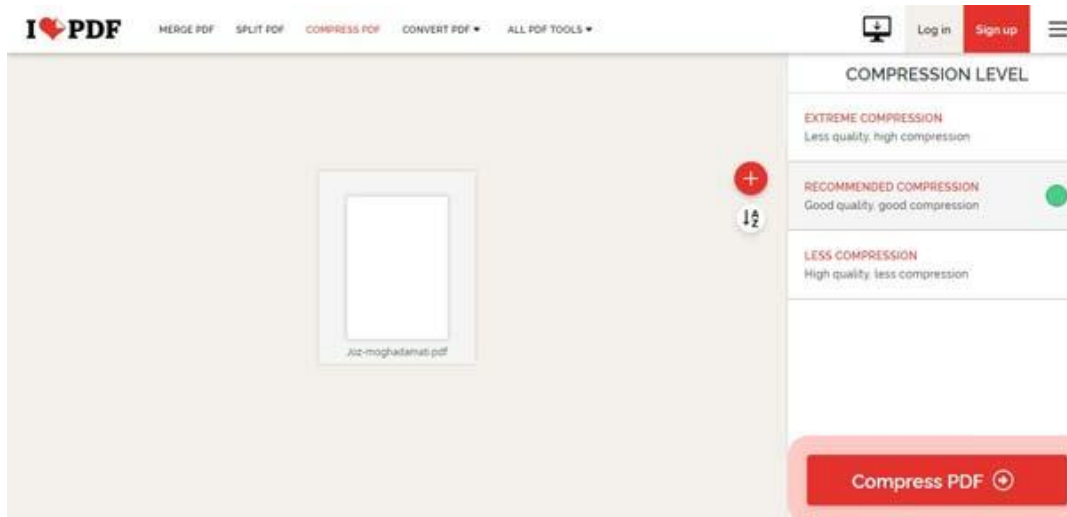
I❤PDF MERGE PDF SPLIT PDF COMPRESS PDF CONVERT PDF ▾ ALL PDF TOOLS ▾ Log in Sign up

COMPRESSION LEVEL

EXTREME COMPRESSION
Less quality, high compression

RECOMMENDED COMPRESSION
Good quality, good compression

LESS COMPRESSION
High quality, less compression

Joz-moghadamati.pdf

Compress PDF